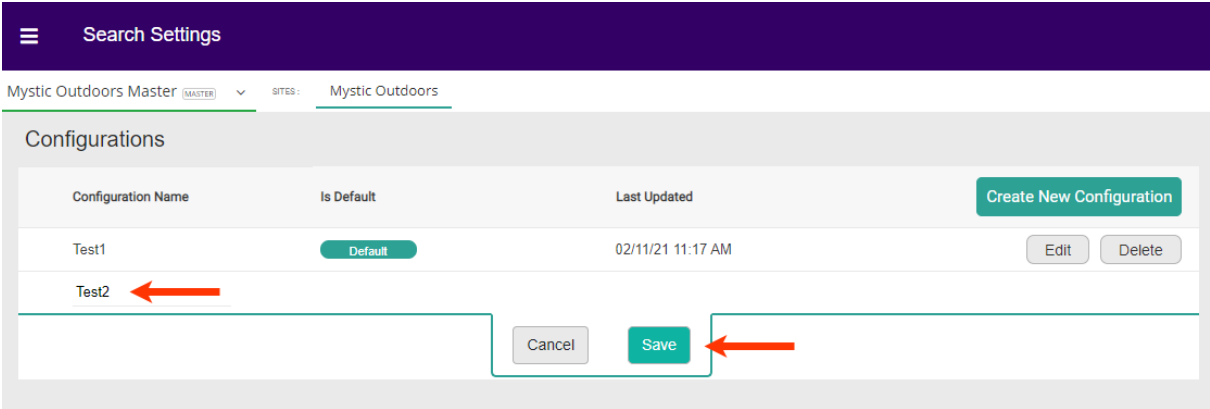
Search Settings

Mystic Outdoors Master MASTER

SITES:

Mystic Outdoors

Configurations

| Configuration Name | Is Default | Last Updated | Create New Configuration |
|---|---|---|---|
| Test1 | Default | 02/11/21 11:17 AM | Edit Delete |
| Test2 | | | |

Cancel

Save